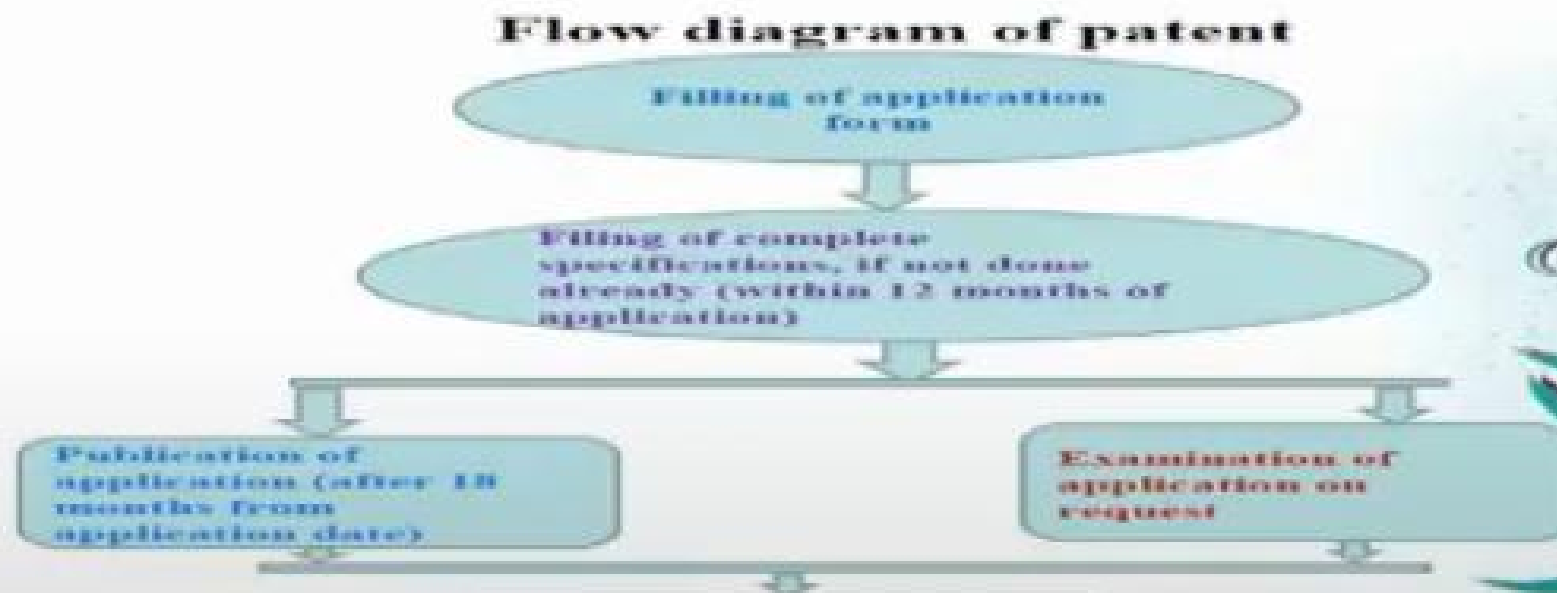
Flow diagram of patent

Filling of application form

Filling of complete specifications, if not done already (within 12 months of application)

Publication of application (after 18 months from application date)

Examination of application on request